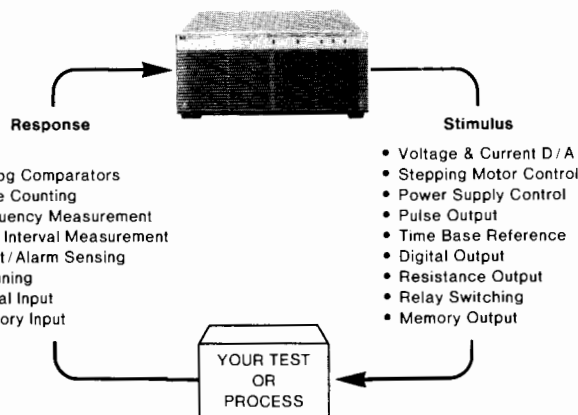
Response

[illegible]og Comparators
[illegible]e Counting
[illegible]uency Measurement
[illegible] Interval Measurement
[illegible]t / Alarm Sensing
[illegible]nning
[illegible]al Input
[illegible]ory Input

Stimulus

• Voltage & Current D / A
• Stepping Motor Control
• Power Supply Control
• Pulse Output
• Time Base Reference
• Digital Output
• Resistance Output
• Relay Switching
• Memory Output

YOUR TEST
OR
PROCESS